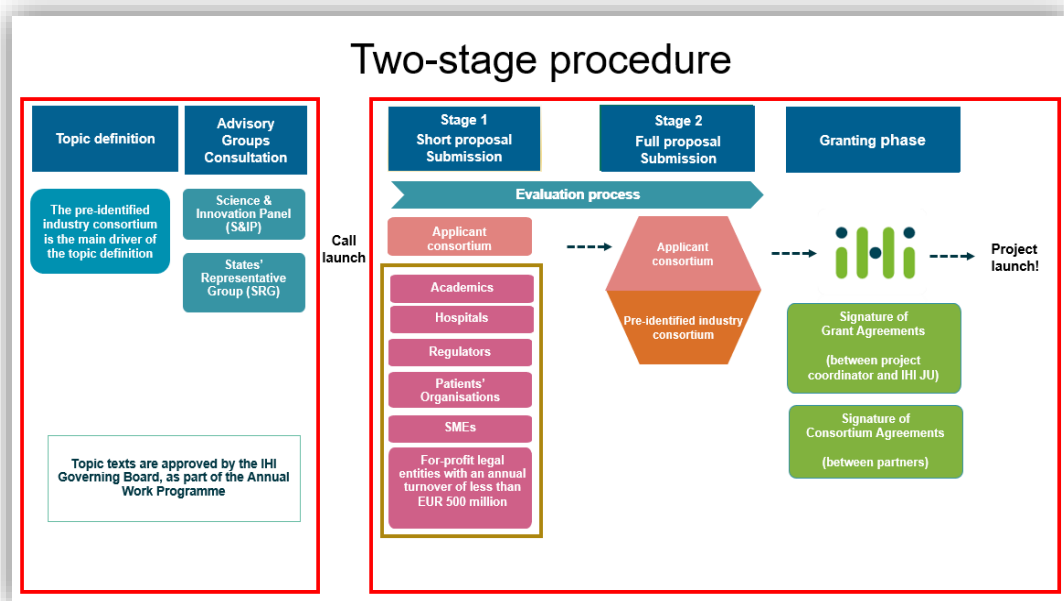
Two-stage procedure

Topic definition

Advisory Groups Consultation

The pre-identified industry consortium is the main driver of the topic definition

Science & Innovation Panel (S&IP)

States' Representative Group (SRG)

Topic texts are approved by the IHI Governing Board, as part of the Annual Work Programme

Call launch

Stage 1 Short proposal Submission

Stage 2 Full proposal Submission

Granting phase

Evaluation process

Applicant consortium

Academics

Hospitals

Regulators

Patients' Organisations

SMEs

For-profit legal entities with an annual turnover of less than EUR 500 million

Applicant consortium

Pre-identified industry consortium

ihi

Project launch!

Signature of Grant Agreements

(between project coordinator and IHI JU)

Signature of Consortium Agreements

(between partners)